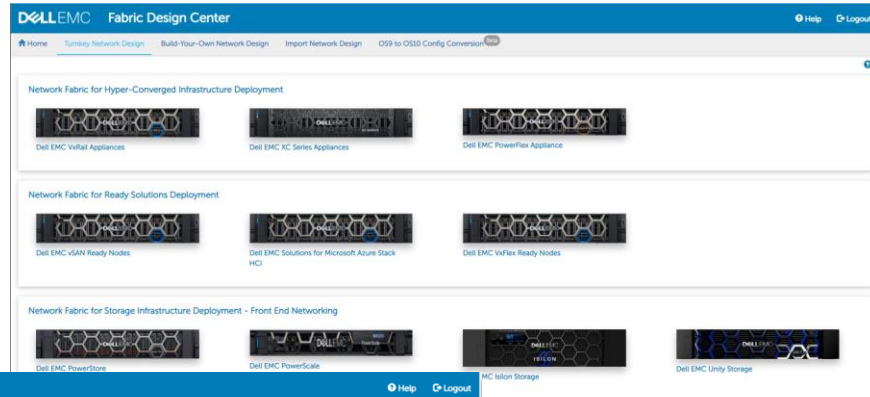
DELLEMC Fabric Design Center

Help Logout

Home Turnkey Network Design Build-Your-Own Network Design Import Network Design OS9 to OS10 Config Conversion Beta

Network Fabric for Hyper-Converged Infrastructure Deployment

DELL

Dell EMC VxRail Appliances

DELL EMC

Dell EMC XC Series Appliances

DELL

Dell EMC PowerFlex Appliance

Network Fabric for Ready Solutions Deployment

DELL

Dell EMC vSAN Ready Nodes

DELL

Dell EMC Solutions for Microsoft Azure Stack HCI

DELL

Dell EMC VxFlex Ready Nodes

Network Fabric for Storage Infrastructure Deployment - Front End Networking

DELL

Dell EMC PowerStore

DELL

Dell EMC PowerScale

DELL

ISILON

MC Isilon Storage

DELL EMC

Dell EMC Unity Storage

Help Logout